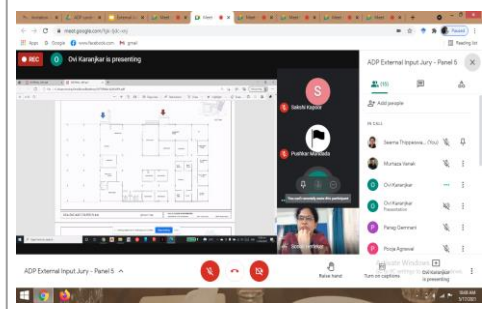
meet.google.com/fqx-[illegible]

Apps Google www.facebook.com Gmail

Paused

Reading list

REC

Ovi Karanjkar is presenting

S

Sakshi Kapoor

Pushkar Mandada

You can't remotely mute this participant

Sonali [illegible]

ADP External Input Jury - Panel 5

Add people

IN CALL

Seema Thippanna... (You)

Murtaza Nareh

O

Ovi Karanjkar

O

Ovi Karanjkar Presentation

Parag Gammani

P

Pooja Agrawal

Activate Windows

Go to Settings to activate Windows.

ADP External Input Jury - Panel 5

Raise hand

Turn on captions

Ovi Karanjkar is presenting